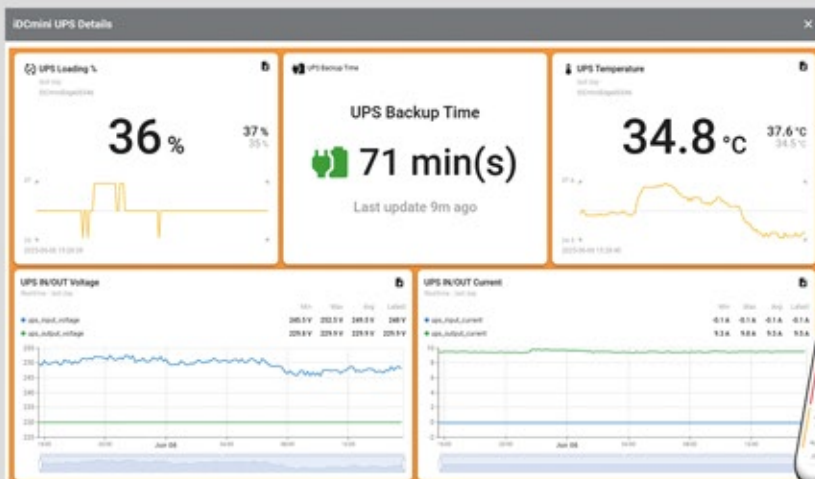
iDCmini UPS Details

×

UPS Loading %

36 %

37 %

35 %

UPS Backup Time

UPS Backup Time

71 min(s)

Last update 9m ago

UPS Temperature

34.8 °C

37.6 °C

34.5 °C

UPS IN/OUT Voltage

| | Min | Max | Avg | Latest |
|---|---|---|---|---|
| ups_input_voltage | 245.5 V | 252.5 V | 249.5 V | 248 V |
| ups_output_voltage | 229.8 V | 229.9 V | 229.9 V | 229.9 V |

Jun 08

UPS IN/OUT Current

| | Min | Max | Avg | Latest |
|---|---|---|---|---|
| ups_input_current | -0.1 A | -0.1 A | -0.1 A | -0.1 A |
| ups_output_current | 9.3 A | 9.8 A | 9.5 A | 9.5 A |

Jun 08